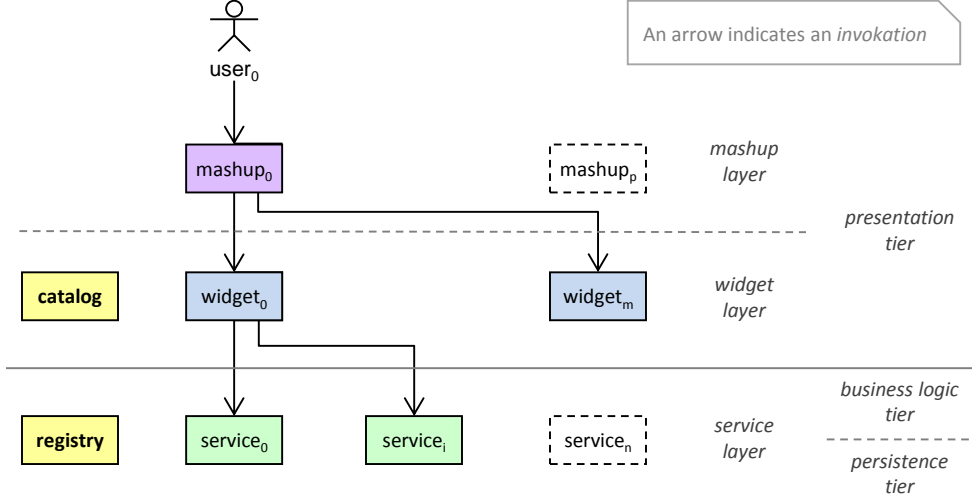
An arrow indicates an *invokation*

user$_0$

mashup$_0$

mashup$_p$

mashup layer

presentation tier

catalog

widget$_0$

widget$_m$

widget layer

business logic tier

persistence tier

registry

service$_0$

service$_i$

service$_n$

service layer